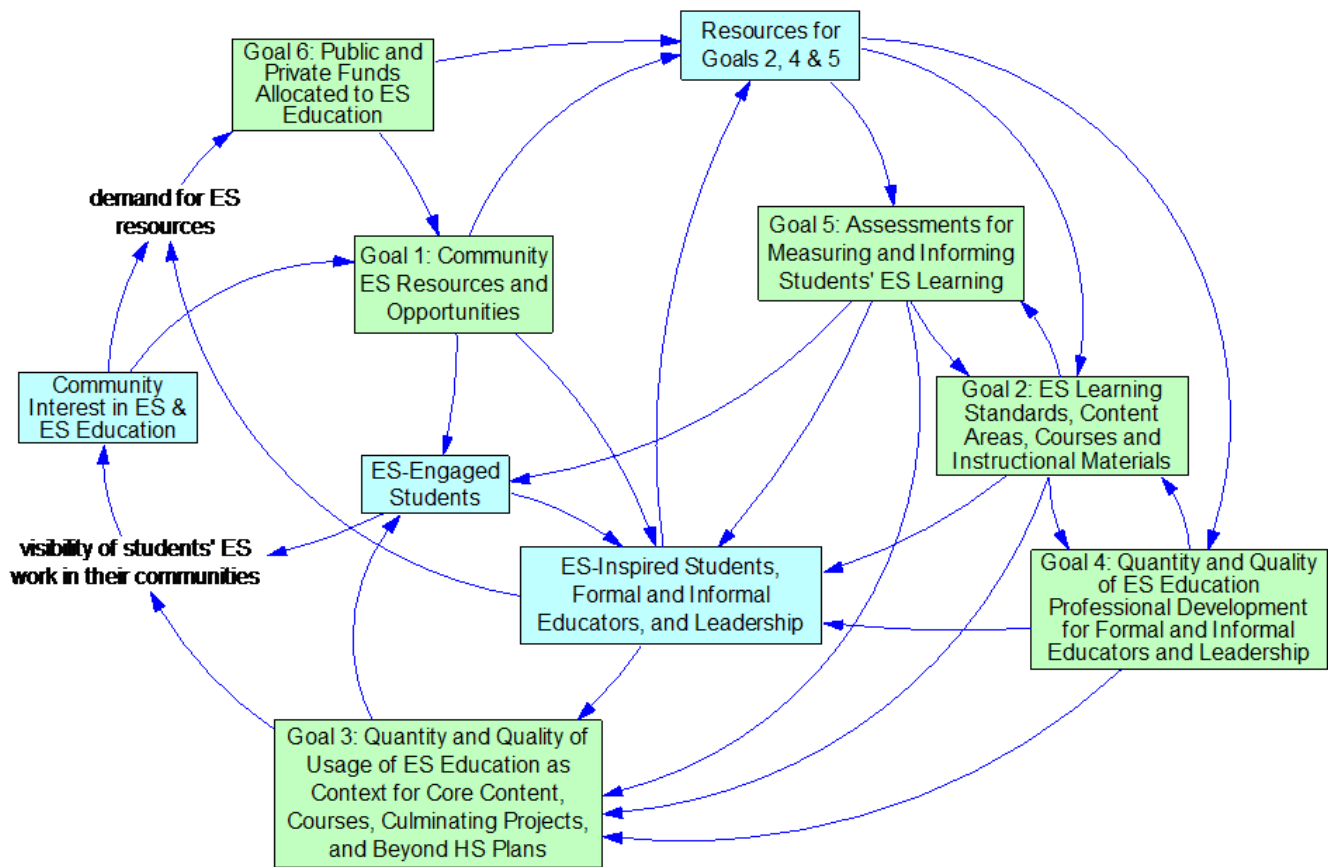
Resources for Goals 2, 4 & 5

Goal 6: Public and Private Funds Allocated to ES Education

demand for ES resources

Goal 1: Community ES Resources and Opportunities

Goal 5: Assessments for Measuring and Informing Students' ES Learning

Community Interest in ES & ES Education

Goal 2: ES Learning Standards, Content Areas, Courses and Instructional Materials

ES-Engaged Students

visibility of students' ES work in their communities

ES-Inspired Students, Formal and Informal Educators, and Leadership

Goal 4: Quantity and Quality of ES Education Professional Development for Formal and Informal Educators and Leadership

Goal 3: Quantity and Quality of Usage of ES Education as Context for Core Content, Courses, Culminating Projects, and Beyond HS Plans